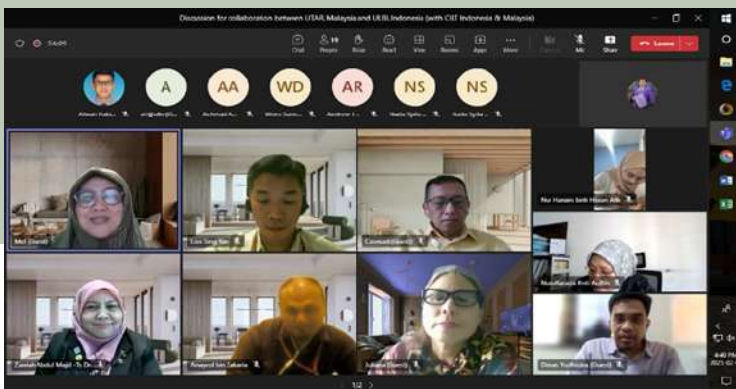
Discussion for collaboration between UTAR Malaysia and ULBI Indonesia (with CIIT Indonesia & Malaysia)

54:09

Chat

People 19

Raise

React

View

Rooms

Apps

More

Camera

Mic

Share

Leave

A

AA

WD

AR

NS

NS

Mel (Guest)

Lim Seng Poh

Conrad (Guest)

Nur Hanani binti Hasan Alk

Noorfarada Binti Aulba

Zainah Abdul Majid

Anwarul bin Zakaria

Juliana (Guest)

Dimas Yudhistira (Guest)

1/2

4:40 PM